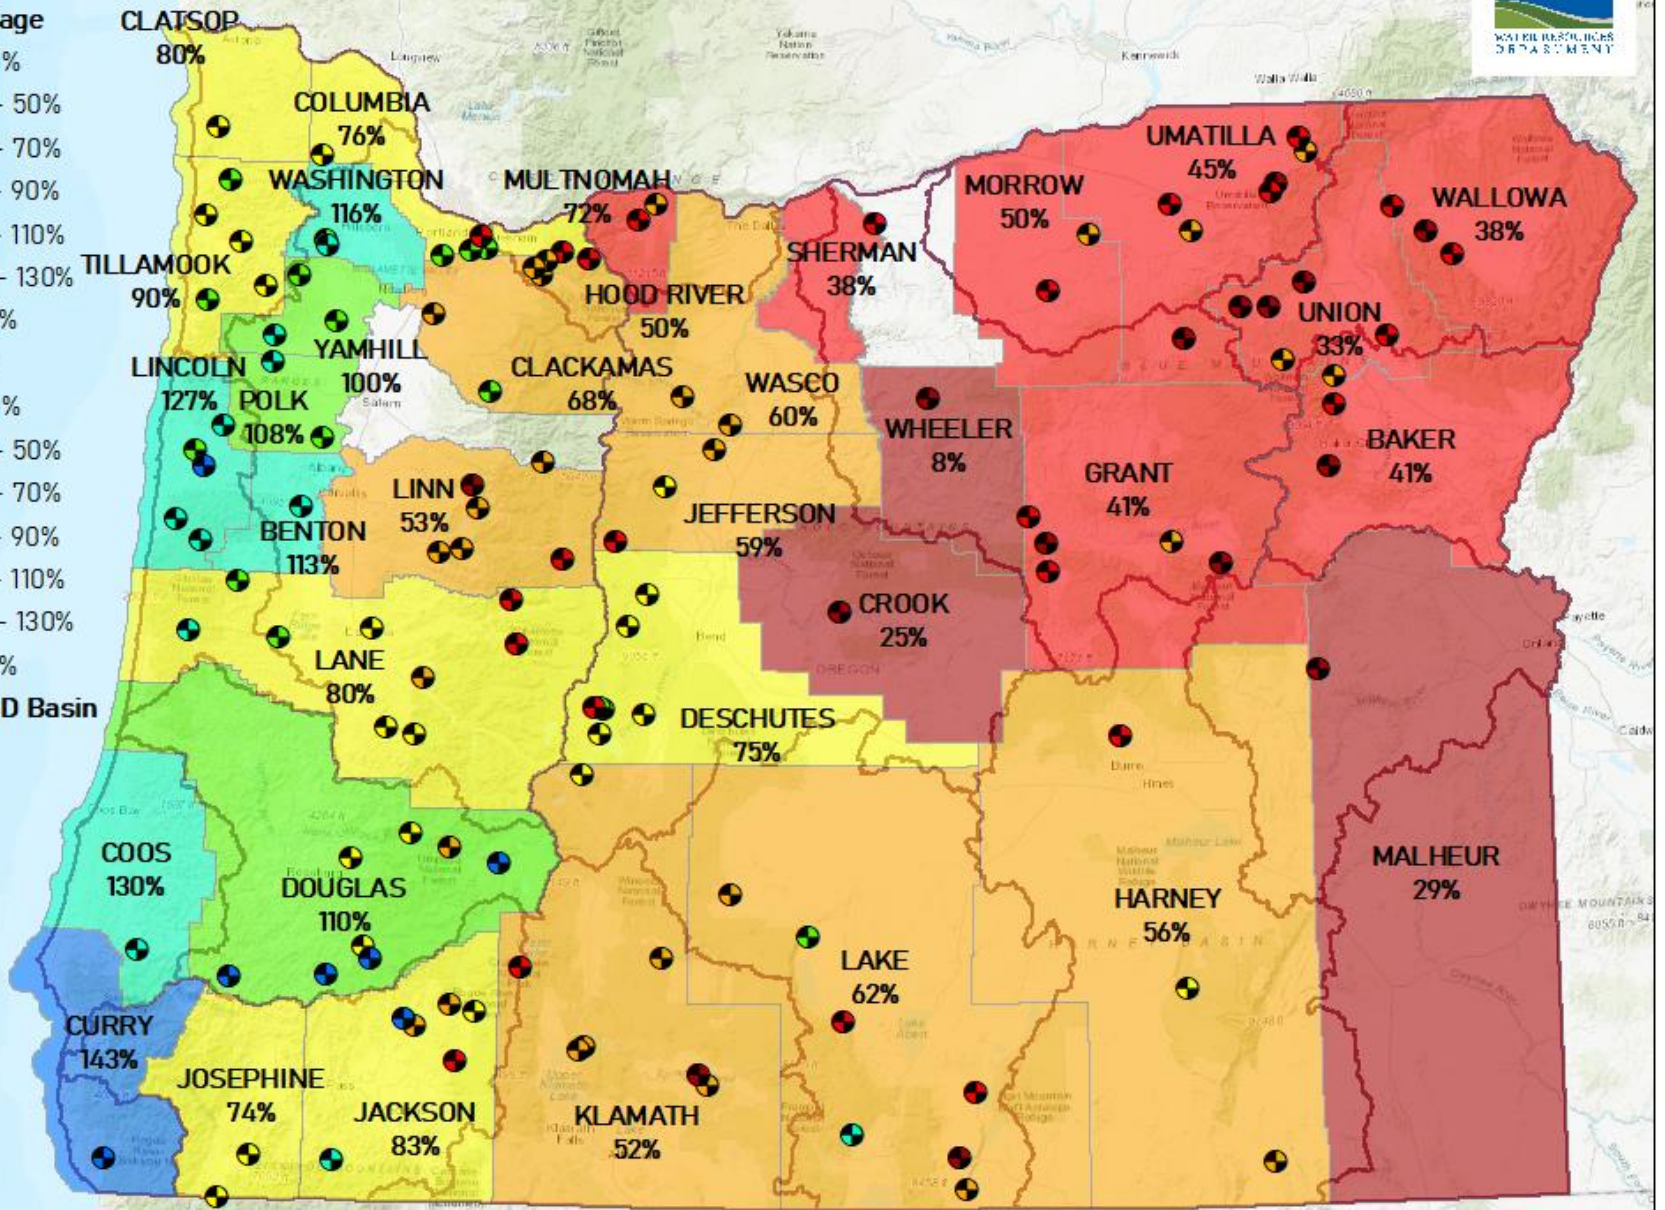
age
%
- 50%
- 70%
- 90%
- 110%
- 130%
%
%
- 50%
- 70%
- 90%
- 110%
- 130%
%
D Basin

WATER RESOURCES DEPARTMENT

CLATSOP 80%
COLUMBIA 76%
WASHINGTON 116%
MULTNOMAH 72%
TILLAMOOK 90%
YAMHILL 100%
LINCOLN 127%
POLK 108%
BENTON 113%
LINN 53%
CLACKAMAS 68%
HOOD RIVER 50%
WASCO 60%
SHERMAN 38%
MORROW 50%
UMATILLA 45%
WALLOWA 38%
UNION 33%
WHEELER 8%
GRANT 41%
BAKER 41%
JEFFERSON 59%
CROOK 25%
LANE 80%
DESCHUTES 75%
COOS 130%
DOUGLAS 110%
CURRY 143%
JOSEPHINE 74%
JACKSON 83%
KLAMATH 52%
LAKE 62%
HARNEY 56%
MALHEUR 29%

Longview
Kennewick
Walla Walla
Salem
Bend
Burns
Malheur Lake
HARNEY BASIN
OWYHEE MOUNTAINS